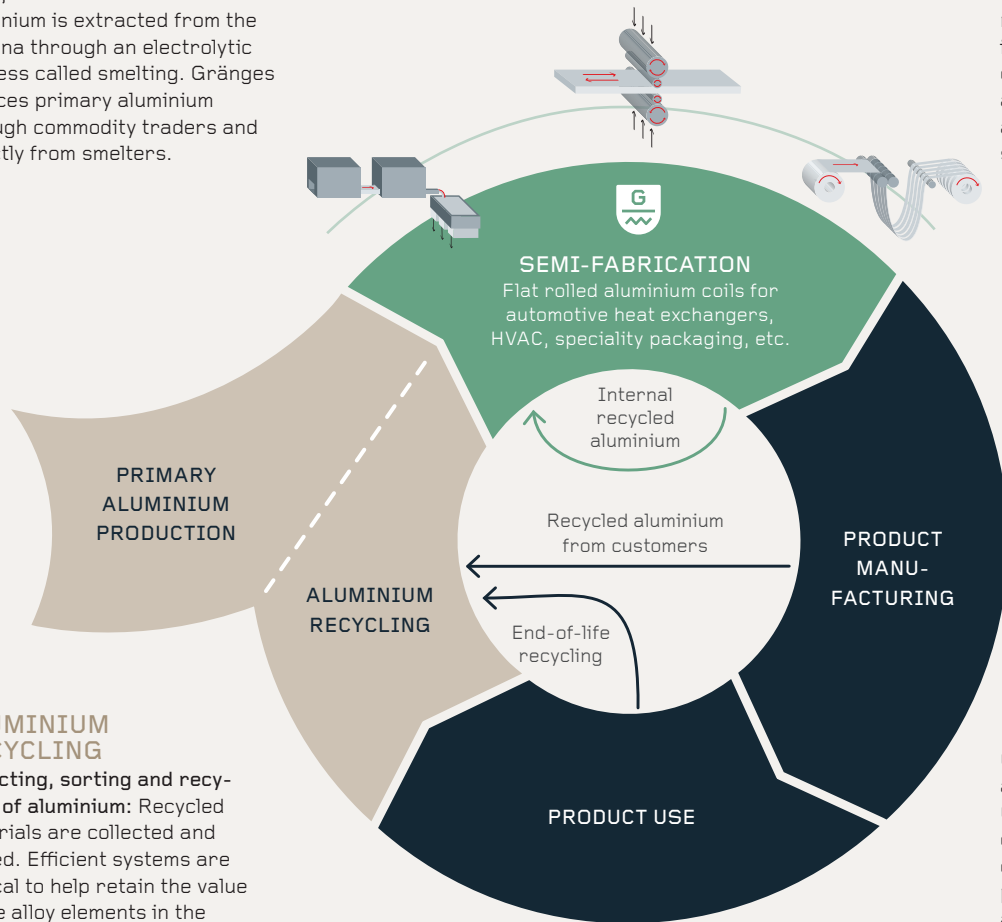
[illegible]nium is extracted from the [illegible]na through an electrolytic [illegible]ess called smelting. Gränges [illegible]ces primary aluminium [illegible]ugh commodity traders and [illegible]tly from smelters.

G

SEMI-FABRICATION
Flat rolled aluminium coils for automotive heat exchangers, HVAC, speciality packaging, etc.

Internal recycled aluminium

PRIMARY ALUMINIUM PRODUCTION

Recycled aluminium from customers

PRODUCT MANU-FACTURING

ALUMINIUM RECYCLING

End-of-life recycling

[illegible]MINIUM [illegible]CYCLING

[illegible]cting, sorting and recy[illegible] of aluminium: Recycled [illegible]rials are collected and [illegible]ed. Efficient systems are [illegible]cal to help retain the value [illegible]e alloy elements in the

PRODUCT USE